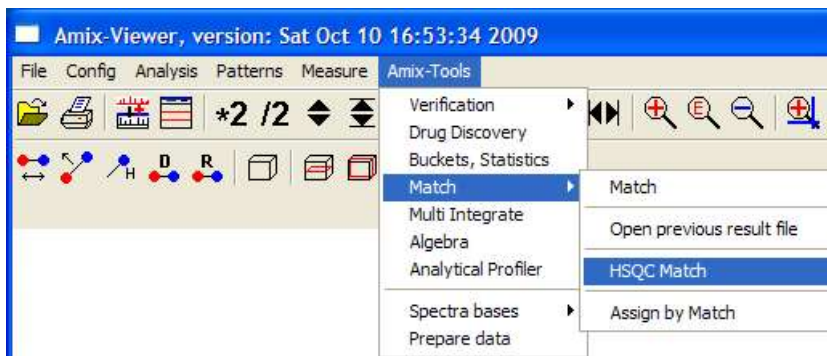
Amix-Viewer, version: Sat Oct 10 16:53:34 2009

File Config Analysis Patterns Measure Amix-Tools

*2 /2

H D R

Verification
Drug Discovery
Buckets, Statistics
Match
Multi Integrate
Algebra
Analytical Profiler
Spectra bases
Prepare data

Match
Open previous result file
HSQC Match
Assign by Match